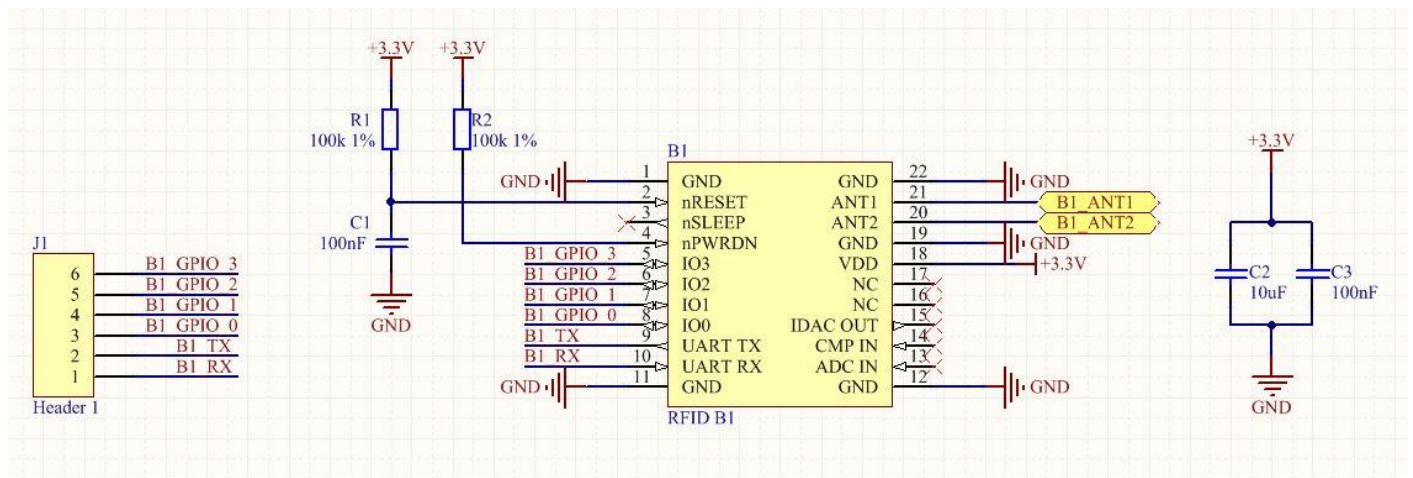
+3.3V
+3.3V
R1
100k 1%
R2
100k 1%
C1
100nF
GND
B1
GND
1
GND
2
nRESET
3
nSLEEP
4
nPWRDN
B1 GPIO 3
5
IO3
B1 GPIO 2
6
IO2
B1 GPIO 1
7
IO1
B1 GPIO 0
8
IO0
B1 TX
9
UART TX
B1 RX
10
UART RX
GND
11
GND
RFID B1
GND
22
GND
ANT1
21
B1_ANT1
ANT2
20
B1_ANT2
GND
19
GND
VDD
18
+3.3V
NC
17
NC
16
IDAC OUT
15
CMP IN
14
ADC IN
13
GND
12
GND
J1
6
B1 GPIO 3
5
B1 GPIO 2
4
B1 GPIO 1
3
B1 GPIO 0
2
B1 TX
1
B1 RX
Header 1
+3.3V
C2
10uF
C3
100nF
GND